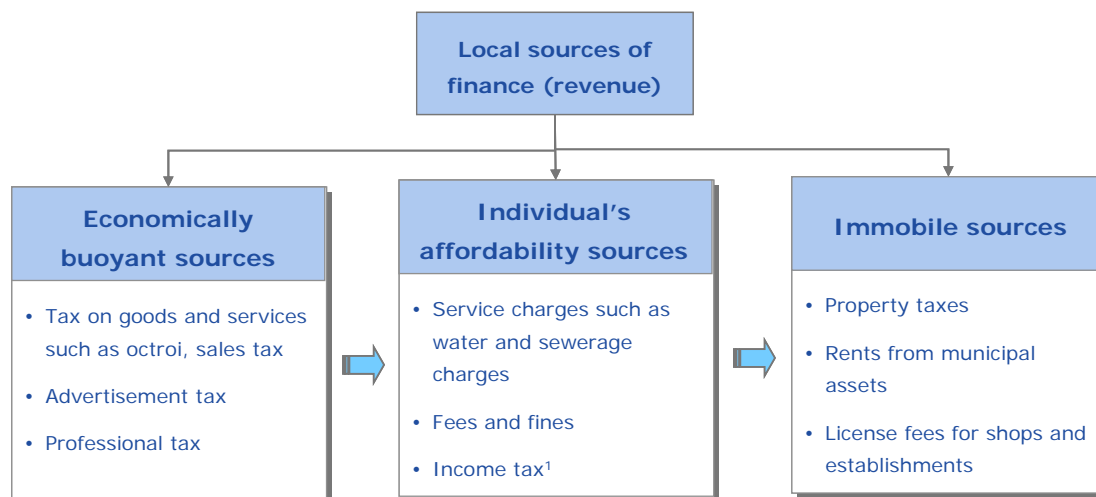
Local sources of finance (revenue)

Economically buoyant sources

- Tax on goods and services such as octroi, sales tax
- Advertisement tax
- Professional tax

Individual's affordability sources

- Service charges such as water and sewerage charges
- Fees and fines
- Income tax$^1$

Immobile sources

- Property taxes
- Rents from municipal assets
- License fees for shops and establishments